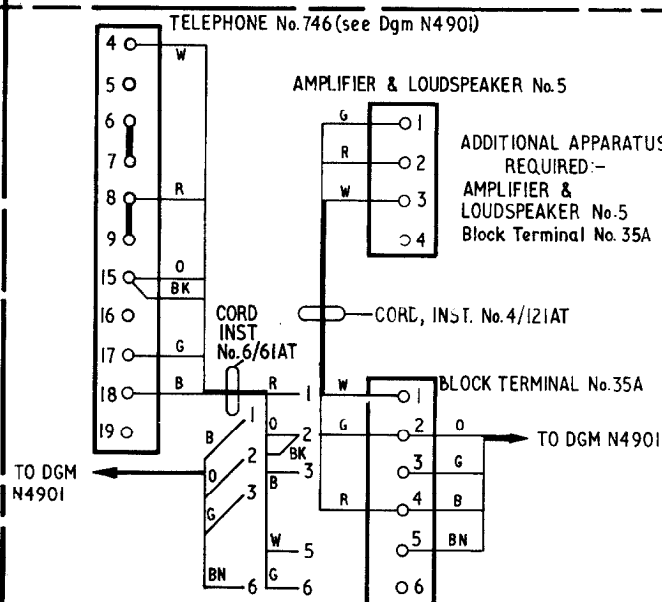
TELEPHONE No. 746 (see Dgm N4901)

4
W
5
6
7
8
R
9
15
O
BK
16
17
G
18
B
19

AMPLIFIER & LOUDSPEAKER No.5

G
1
R
2
W
3
4

ADDITIONAL APPARATUS REQUIRED:-
AMPLIFIER & LOUDSPEAKER No.5
Block Terminal No. 35A

CORD INST No.6/61AT

CORD, INST. No.4/121AT

R
1
B
1
O
2
BK
2
B
O
3
G
3
B
W
5
BN
6
G
6

TO DGM N4901

W
1
BLOCK TERMINAL No.35A
G
2
O
3
G
R
4
B
5
BN
6

TO DGM N4901